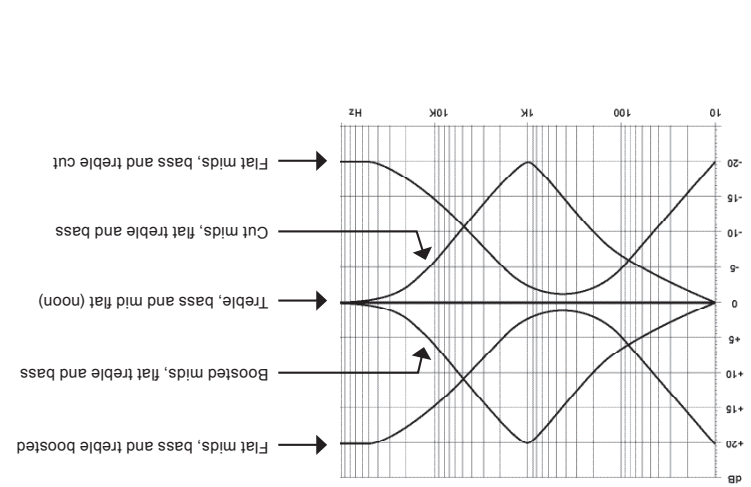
dB

+20

+15

+10

+5

0

-5

-10

-15

-20

10

100

1K

10K

Hz

Flat mids, bass and treble boosted

Boosted mids, flat treble and bass

Treble, bass and mid flat (noon)

Cut mids, flat treble and bass

Flat mids, bass and treble cut